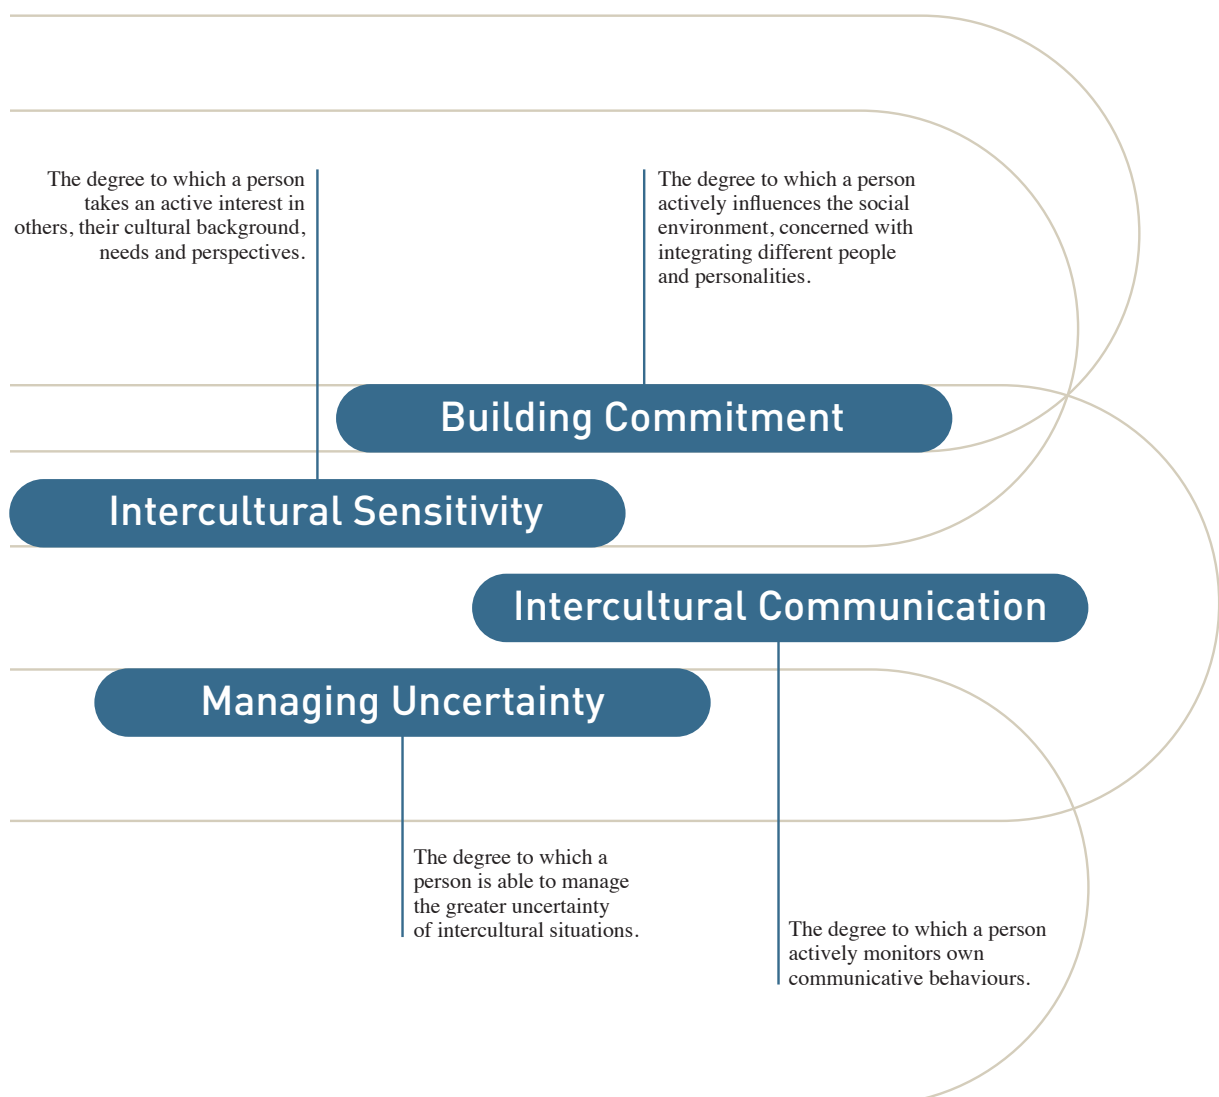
The degree to which a person takes an active interest in others, their cultural background, needs and perspectives.

The degree to which a person actively influences the social environment, concerned with integrating different people and personalities.

Building Commitment

Intercultural Sensitivity

Intercultural Communication

Managing Uncertainty

The degree to which a person is able to manage the greater uncertainty of intercultural situations.

The degree to which a person actively monitors own communicative behaviours.